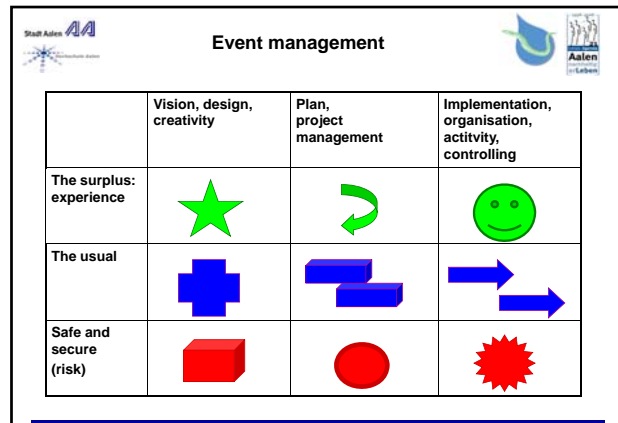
Stadt Aalen AA

Hochschule Aalen

Event management

Aalen

| | Vision, design, creativity | Plan, project management | Implementation, organisation, actitvity, controlling |
|---|---|---|---|
| The surplus: experience | | | |
| The usual | | | |
| Safe and secure (risk) | | | |